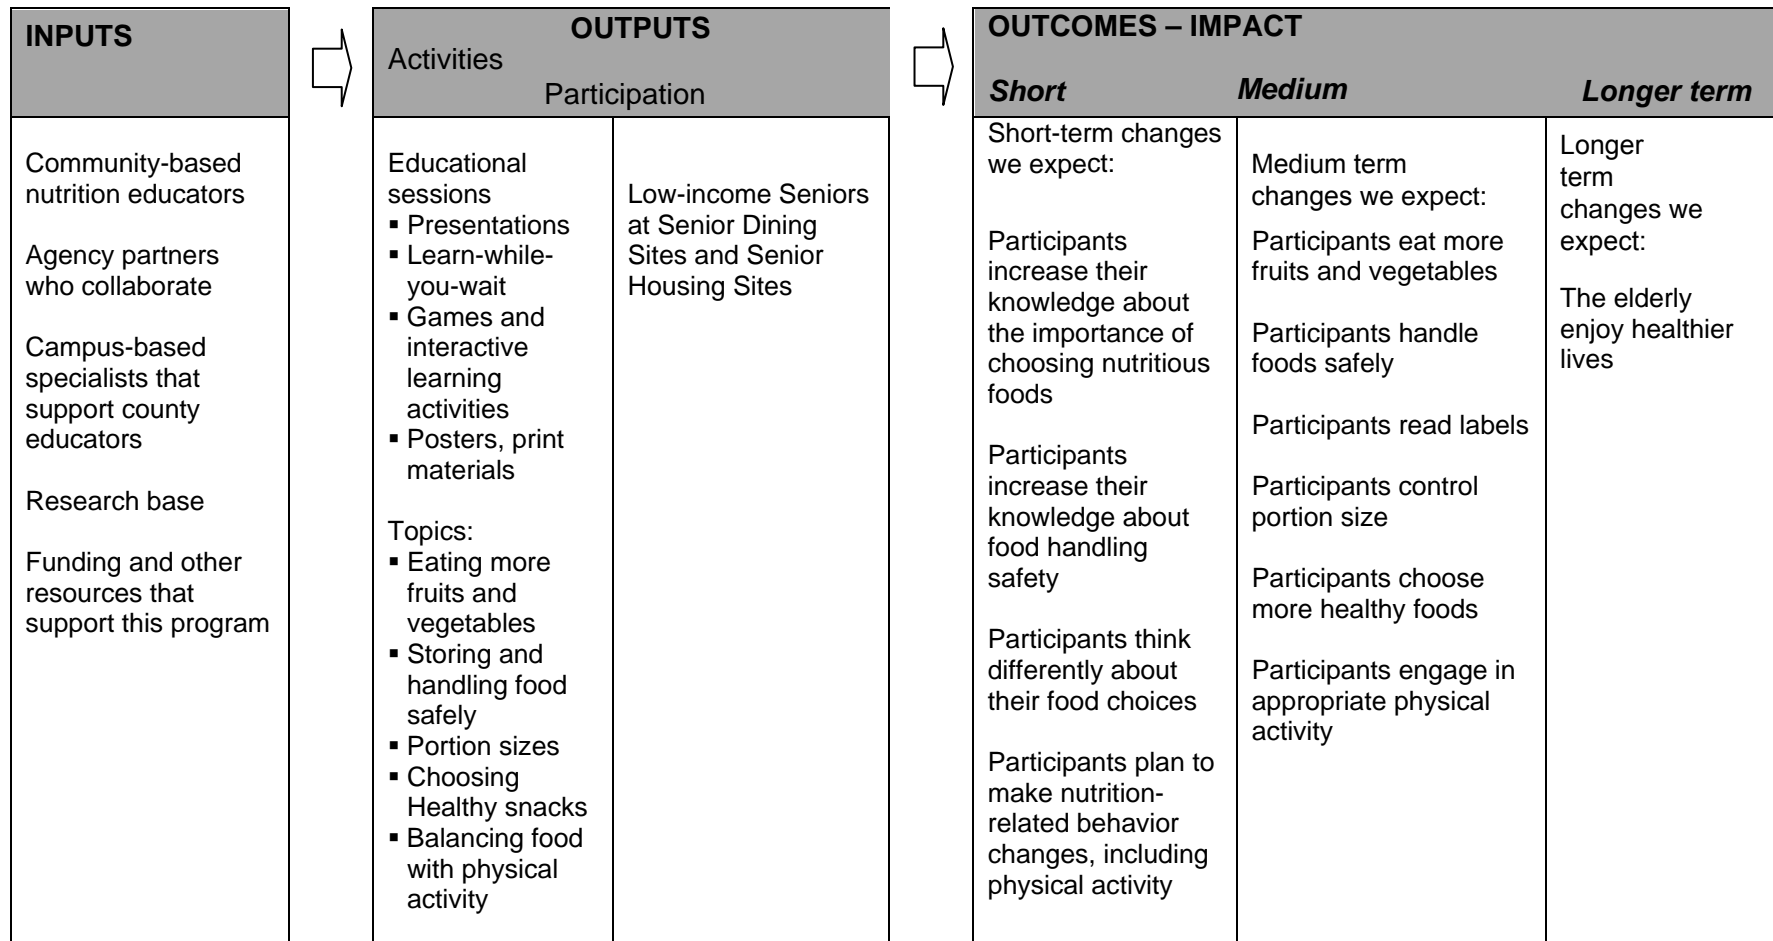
INPUTS

Community-based nutrition educators

Agency partners who collaborate

Campus-based specialists that support county educators

Research base

Funding and other resources that support this program

OUTPUTS
Activities
Participation

Educational sessions
▪ Presentations
▪ Learn-while-you-wait
▪ Games and interactive learning activities
▪ Posters, print materials

Topics:
▪ Eating more fruits and vegetables
▪ Storing and handling food safely
▪ Portion sizes
▪ Choosing Healthy snacks
▪ Balancing food with physical activity

Low-income Seniors at Senior Dining Sites and Senior Housing Sites

OUTCOMES – IMPACT
Short
Medium
Longer term

Short-term changes we expect:

Participants increase their knowledge about the importance of choosing nutritious foods

Participants increase their knowledge about food handling safety

Participants think differently about their food choices

Participants plan to make nutrition-related behavior changes, including physical activity

Medium term changes we expect:

Participants eat more fruits and vegetables

Participants handle foods safely

Participants read labels

Participants control portion size

Participants choose more healthy foods

Participants engage in appropriate physical activity

Longer term changes we expect:

The elderly enjoy healthier lives